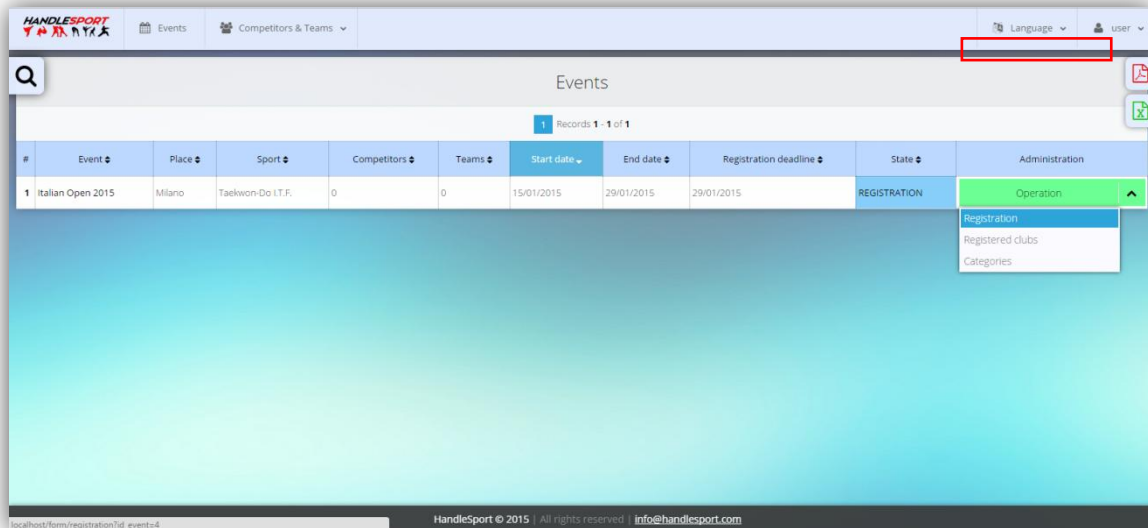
HANDLESPORT

Events

Competitors & Teams

Language

user

Events

1 Records 1 - 1 of 1

| # | Event | Place | Sport | Competitors | Teams | Start date | End date | Registration deadline | State | Administration |
|---|---|---|---|---|---|---|---|---|---|---|
| 1 | Italian Open 2015 | Milano | Taekwon-Do I.T.F. | 0 | 0 | 15/01/2015 | 29/01/2015 | 29/01/2015 | REGISTRATION | Operation |

Registration
Registered clubs
Categories

localhost/form/registration?id_event=4

HandleSport © 2015 | All rights reserved | info@handlesport.com